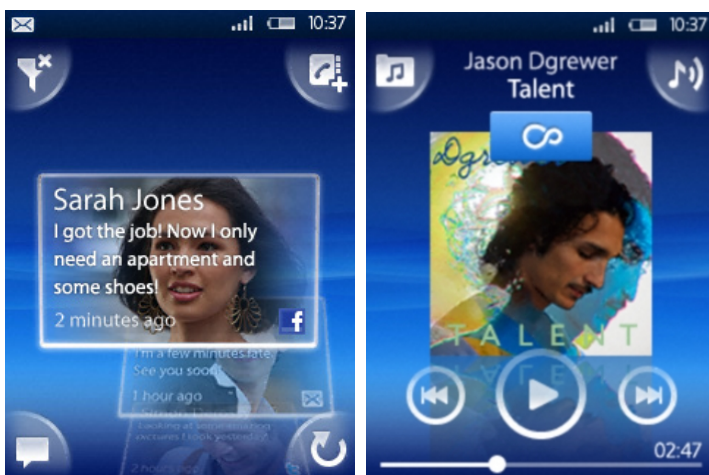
10:37

Sarah Jones
I got the job! Now I only need an apartment and some shoes!
2 minutes ago

I'm a few minutes late
See you soon!
1 hour ago

2 hours ago

10:37

Jason Dgrewer
Talent

Dgrewer
TALENT

02:47